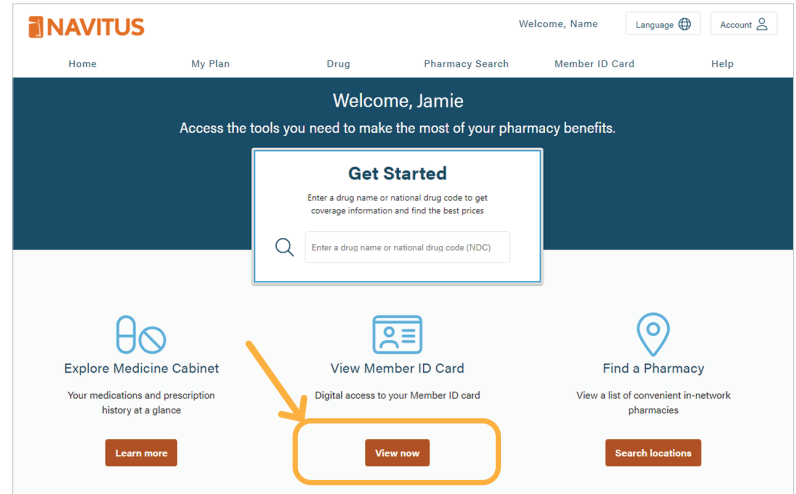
NAVITUS

Welcome, Name

Language

Account

Home

My Plan

Drug

Pharmacy Search

Member ID Card

Help

Welcome, Jamie

Access the tools you need to make the most of your pharmacy benefits.

Get Started

Enter a drug name or national drug code to get coverage information and find the best prices

Enter a drug name or national drug code (NDC)

Explore Medicine Cabinet

Your medications and prescription history at a glance

Learn more

View Member ID Card

Digital access to your Member ID card

View now

Find a Pharmacy

View a list of convenient in-network pharmacies

Search locations